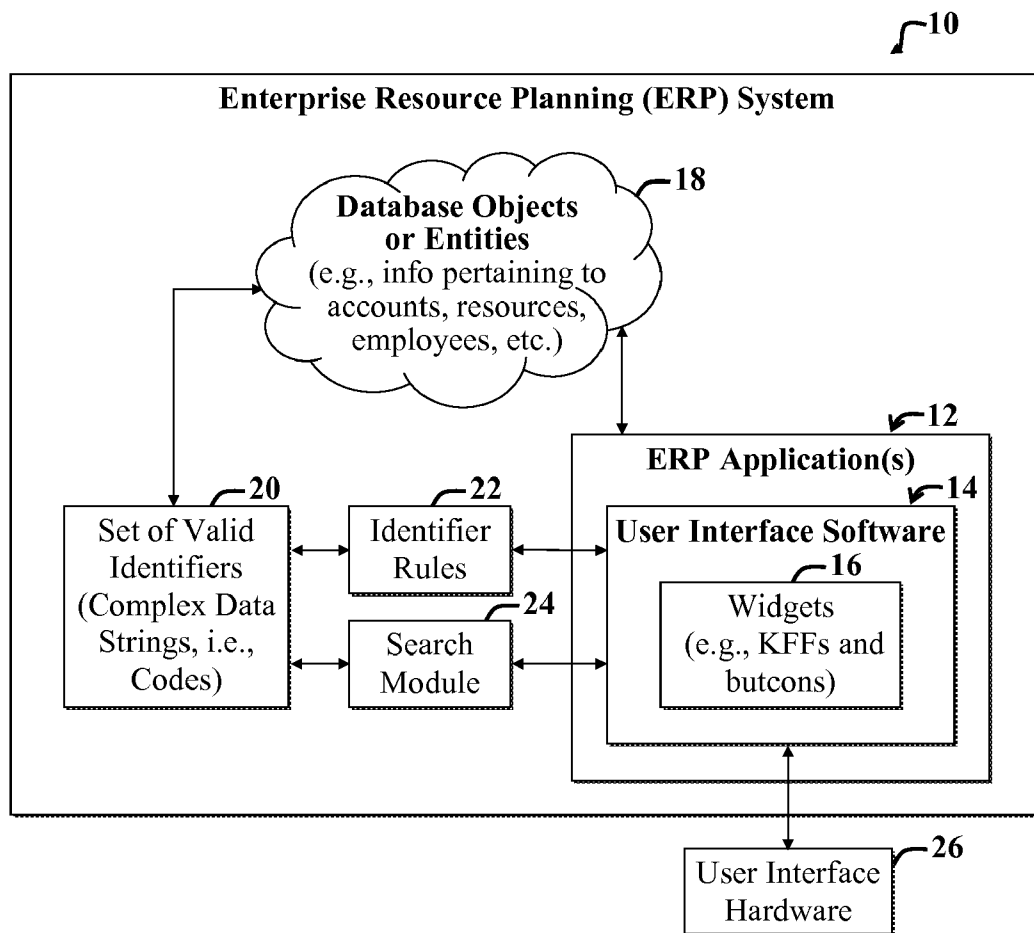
10

Enterprise Resource Planning (ERP) System

18

Database Objects or Entities (e.g., info pertaining to accounts, resources, employees, etc.)

12

ERP Application(s)

14

20

Set of Valid Identifiers (Complex Data Strings, i.e., Codes)

22

Identifier Rules

User Interface Software

16

24

Widgets (e.g., KFFs and butcons)

Search Module

26

User Interface Hardware